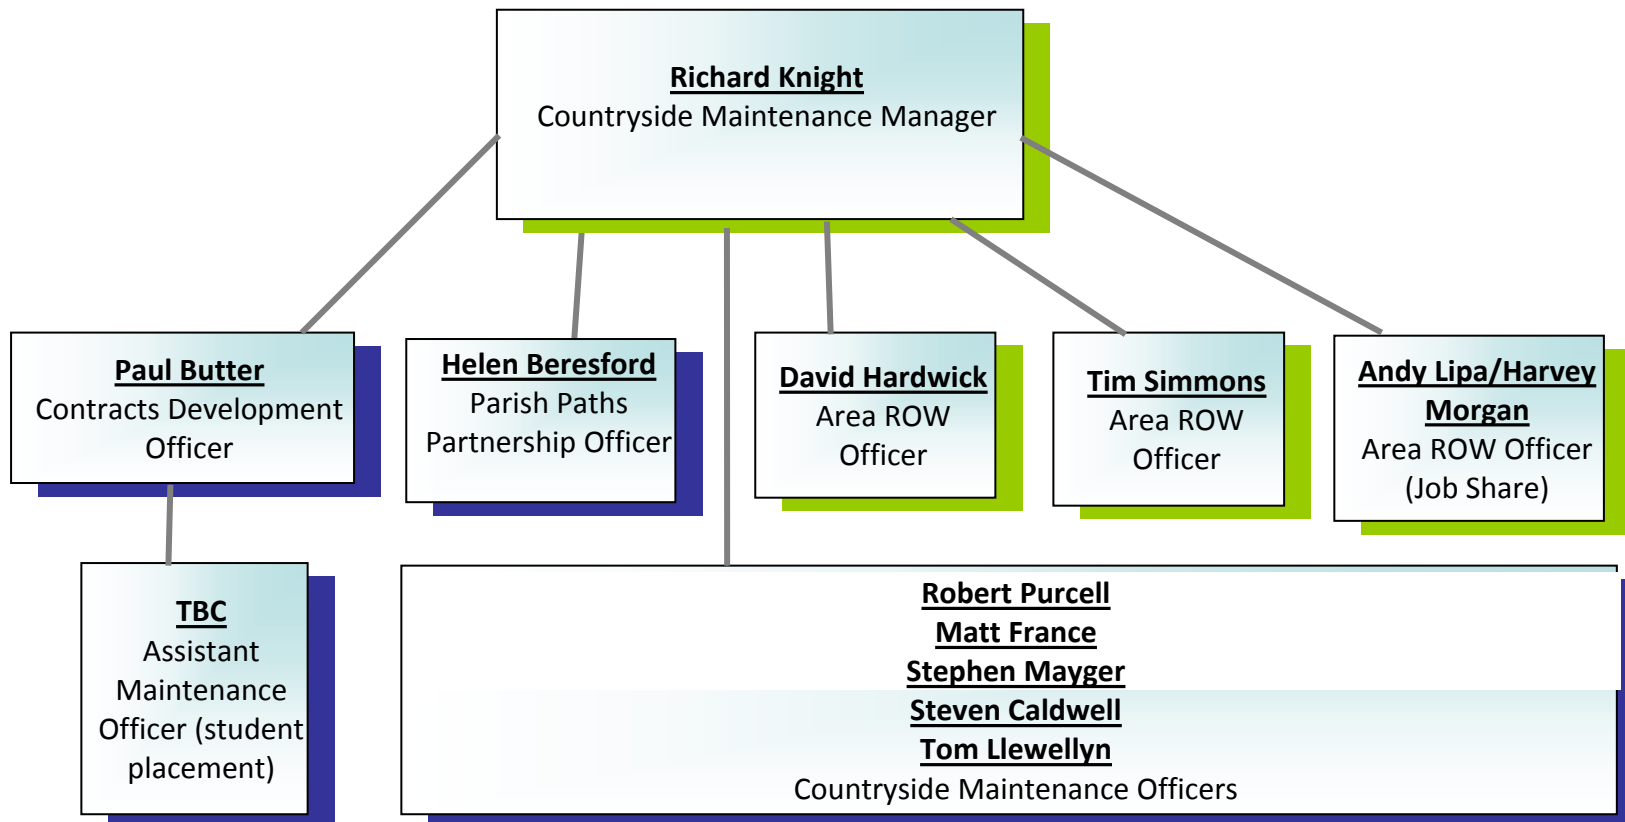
**Richard Knight**
Countryside Maintenance Manager

**Paul Butter**
Contracts Development Officer

**Helen Beresford**
Parish Paths Partnership Officer

**David Hardwick**
Area ROW Officer

**Tim Simmons**
Area ROW Officer

**Andy Lipa/Harvey Morgan**
Area ROW Officer (Job Share)

**TBC**
Assistant Maintenance Officer (student placement)

**Robert Purcell**
**Matt France**
**Stephen Mayger**
**Steven Caldwell**
**Tom Llewellyn**
Countryside Maintenance Officers